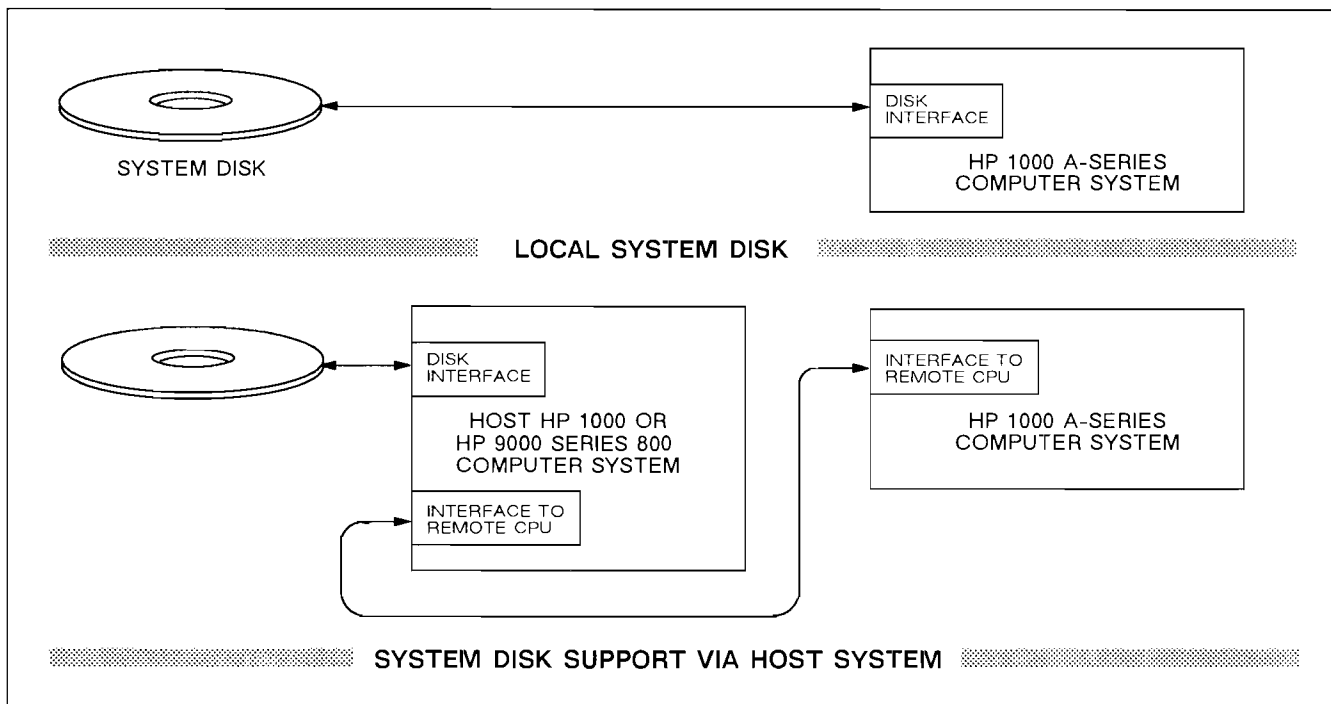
SYSTEM DISK

DISK INTERFACE

HP 1000 A-SERIES COMPUTER SYSTEM

LOCAL SYSTEM DISK

DISK INTERFACE

HOST HP 1000 OR HP 9000 SERIES 800 COMPUTER SYSTEM

INTERFACE TO REMOTE CPU

INTERFACE TO REMOTE CPU

HP 1000 A-SERIES COMPUTER SYSTEM

SYSTEM DISK SUPPORT VIA HOST SYSTEM